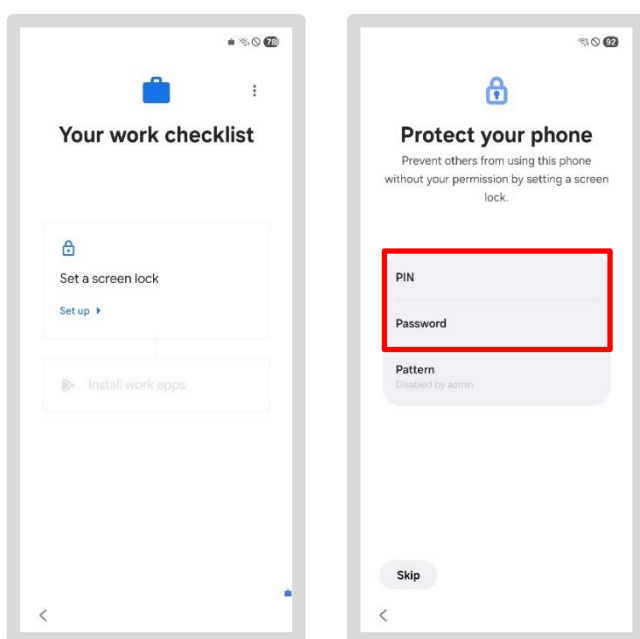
78

Your work checklist

Set a screen lock

Set up

Install work apps

<

92

Protect your phone

Prevent others from using this phone without your permission by setting a screen lock.

PIN

Password

Pattern
Disabled by admin

Skip

<